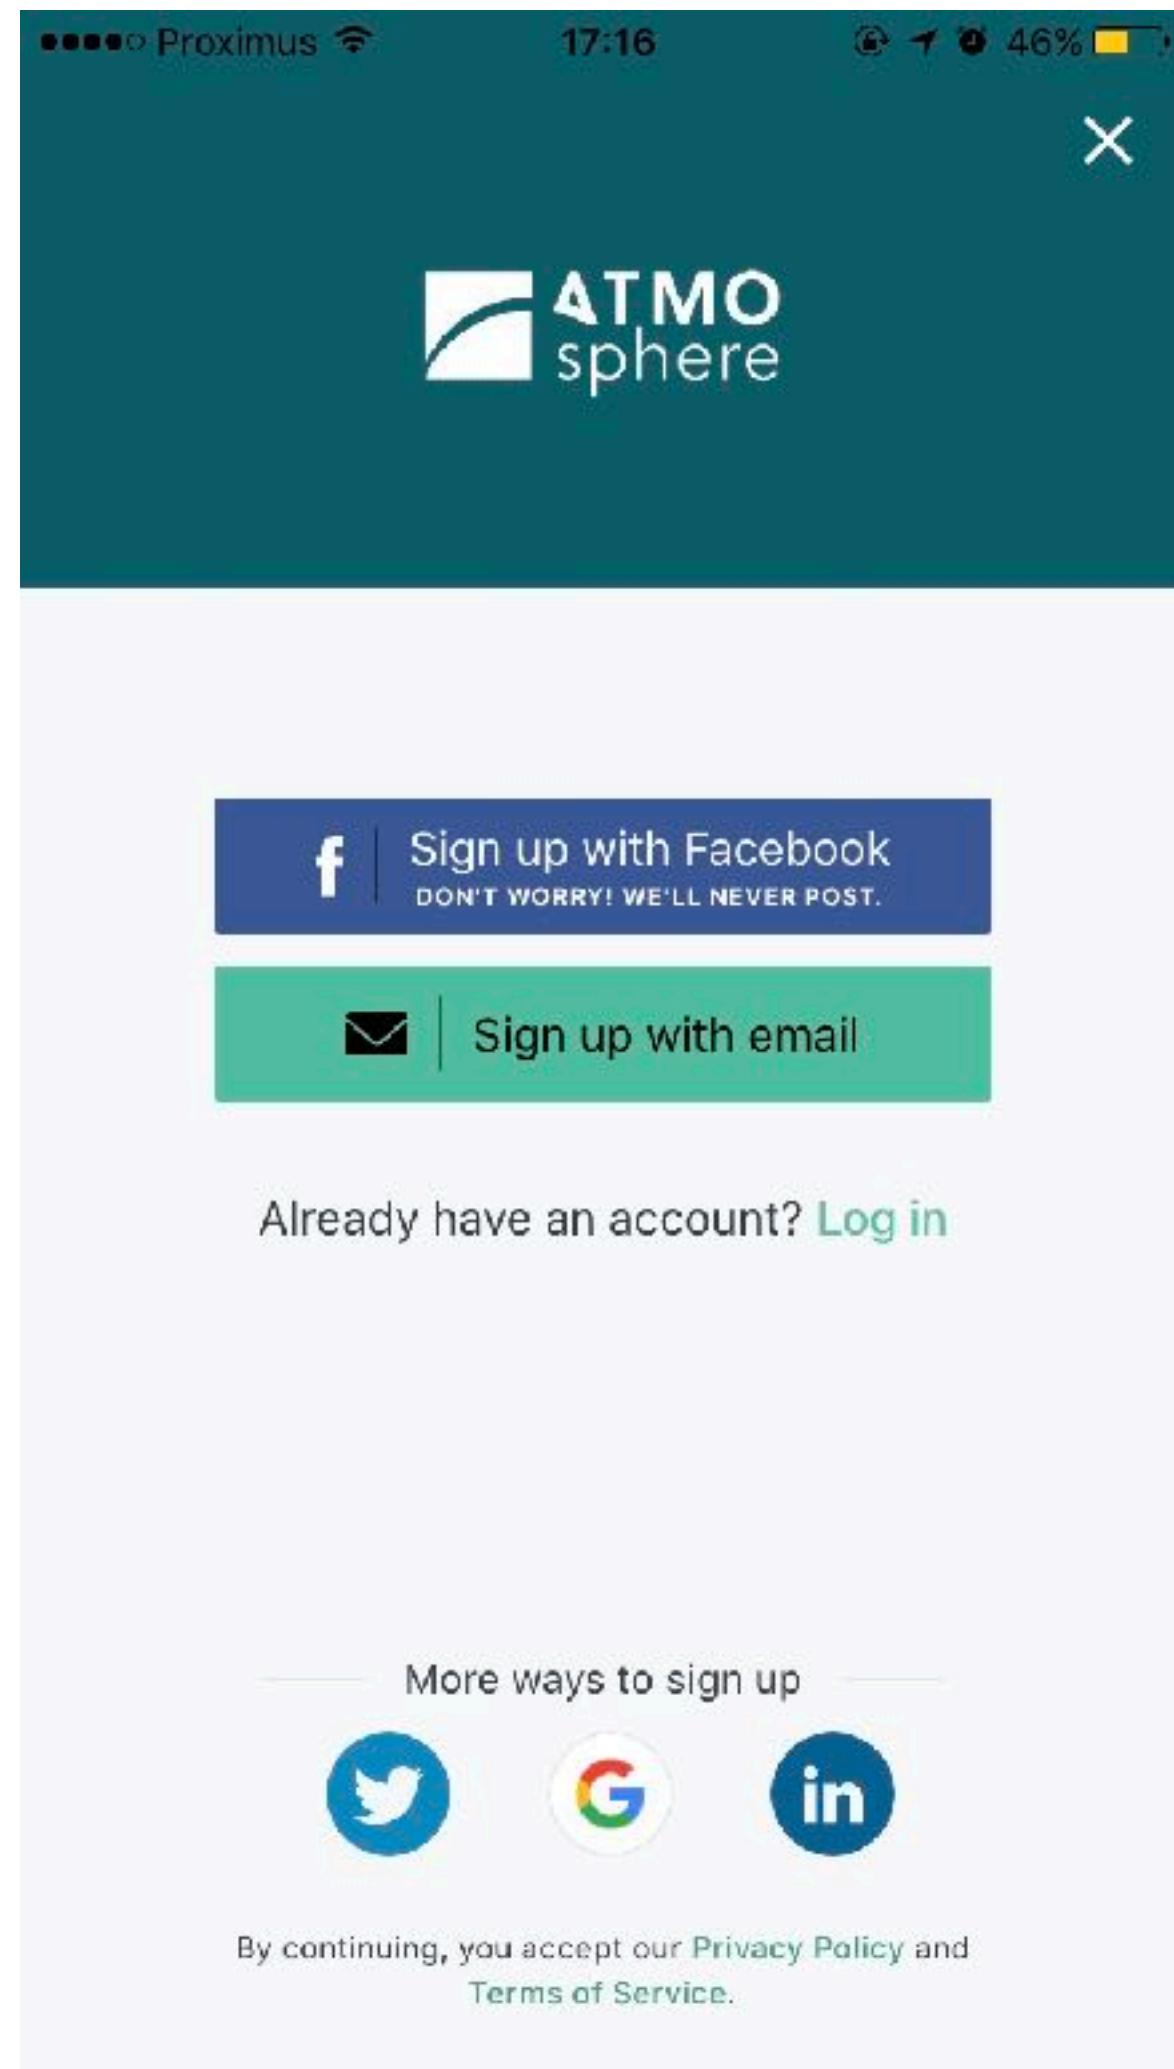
●●●●○ Proximus 17:16 46%

×

ATMO sphere

f Sign up with Facebook
DON'T WORRY! WE'LL NEVER POST.

Sign up with email

Already have an account? Log in

More ways to sign up

in

By continuing, you accept our Privacy Policy and Terms of Service.